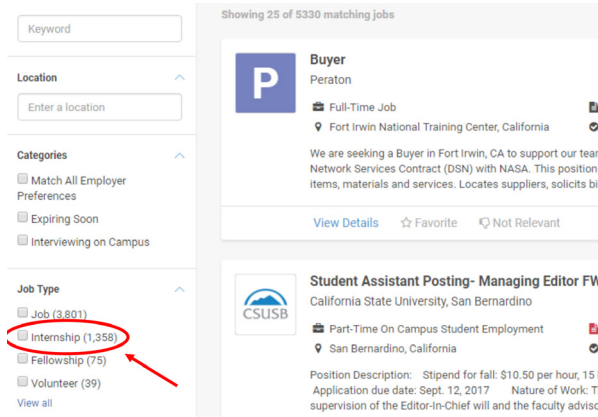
Keyword

Location

Enter a location

Categories

Match All Employer Preferences

Expiring Soon

Interviewing on Campus

Job Type

Job (3,801)

Internship (1,358)

Fellowship (75)

Volunteer (39)

View all

Showing 25 of 5330 matching jobs

P

Buyer

Peraton

Full-Time Job

Fort Irwin National Training Center, California

We are seeking a Buyer in Fort Irwin, CA to support our tear Network Services Contract (DSN) with NASA. This position items, materials and services. Locates suppliers, solicits bi

View Details

Favorite

Not Relevant

CSUSB

Student Assistant Posting- Managing Editor FW

California State University, San Bernardino

Part-Time On Campus Student Employment

San Bernardino, California

Position Description: Stipend for fall: $10.50 per hour, 15 Application due date: Sept. 12, 2017 Nature of Work: T supervision of the Editor-In-Chief will and the faculty adviso